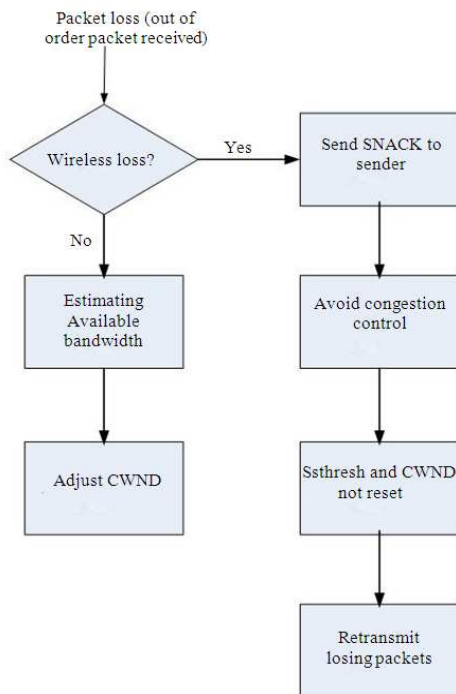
Packet loss (out of order packet received)

Wireless loss?

Yes

Send SNACK to sender

No

Estimating Available bandwidth

Avoid congestion control

Adjust CWND

Ssthresh and CWND not reset

Retransmit losing packets